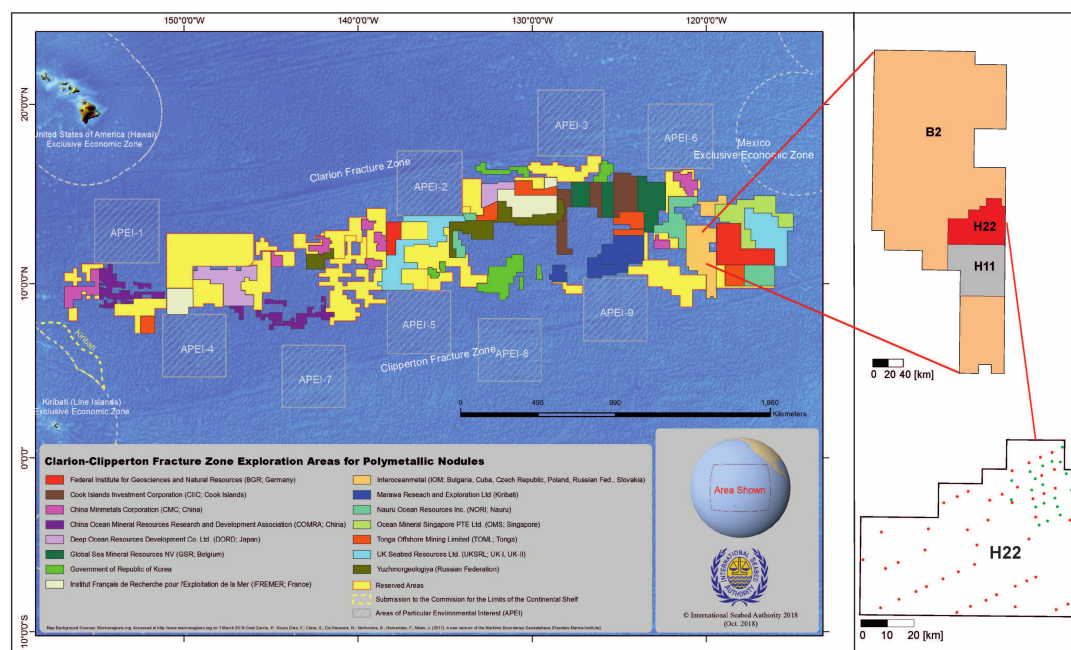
150°0'0"W 140°0'0"W 130°0'0"W 120°0'0"W

20°0'0"N

10°0'0"N

0°0'0"

10°0'0"S

United States of America (Hawaii) Exclusive Economic Zone

Mexico Exclusive Economic Zone

Clarion Fracture Zone

Clipperton Fracture Zone

Kiribati

Kiribati (Line Islands) Exclusive Economic Zone

APEI-1

APEI-2

APEI-3

APEI-4

APEI-5

APEI-6

APEI-7

APEI-8

APEI-9

0 495 990 1,980 Kilometers

Clarion-Clipperton Fracture Zone Exploration Areas for Polymetallic Nodules

Federal Institute for Geosciences and Natural Resources (BGR; Germany)

Cook Islands Investment Corporation (CIIC; Cook Islands)

China Minmetals Corporation (CMC; China)

China Ocean Mineral Resources Research and Development Association (COMRA; China)

Deep Ocean Resources Development Co. Ltd. (DORD; Japan)

Global Sea Mineral Resources NV (GSR; Belgium)

Government of Republic of Korea

Institut Français de Recherche pour l'Exploitation de la Mer (IFREMER; France)

Interoceanmetal (IOM; Bulgaria, Cuba, Czech Republic, Poland, Russian Fed., Slovakia)

Marawa Reseach and Exploration Ltd (Kiribati)

Nauru Ocean Resources Inc. (NORI; Nauru)

Ocean Mineral Singapore PTE Ltd. (OMS; Singapore)

Tonga Offshore Mining Limited (TOML; Tonga)

UK Seabed Resources Ltd. (UKSRL; UK-I, UK-II)

Yuzhmorgeologiya (Russian Federation)

Reserved Areas

Submission to the Commision for the Limits of the Continental Shelf

Areas of Particular Environmental Interest (APEI)

Map Background Sources: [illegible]

Area Shown

INTERNATIONAL SEABED AUTHORITY

© International Seabed Authority 2018 (Oct. 2018)

B2

H22

H11

0 20 40 [km]

H22

0 10 20 [km]